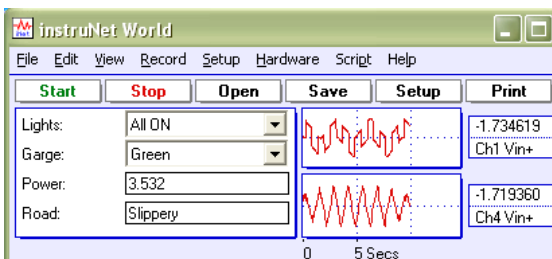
instruNet World

File Edit View Record Setup Hardware Script Help

Start Stop Open Save Setup Print

| | |
|---|---|
| Lights: | All ON |
| Garge: | Green |
| Power: | 3.532 |
| Road: | Slippery |

-1.734619
Ch1 Vin+

-1.719360
Ch4 Vin+

0 5 Secs